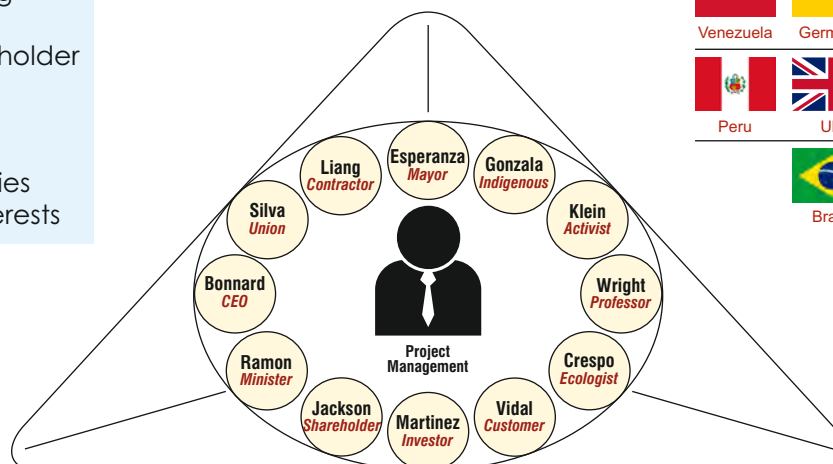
g
holder
ies
erests

Liang
Contractor

Esperanza
Mayor

Gonzala
Indigenous

Silva
Union

Klein
Activist

Bonnard
CEO

Wright
Professor

Ramon
Minister

Crespo
Ecologist

Jackson
Shareholder

Martinez
Investor

Vidal
Customer

Project
Management

Venezuela
Germ
Peru
U
Bra